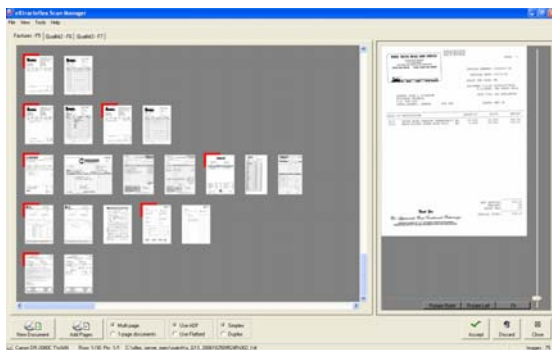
eXtractorFlex Scan Manager

File View Tools Help

Factures - F5 | Qualité2 - F6 | Qualité3 - F7

Thank You

New Document

Add Pages

Multi-page

1 page documents

Use ADF

Use Flatbed

Simplex

Duplex

Accept

Discard

Close

Rotate Right

Rotate Left

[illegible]